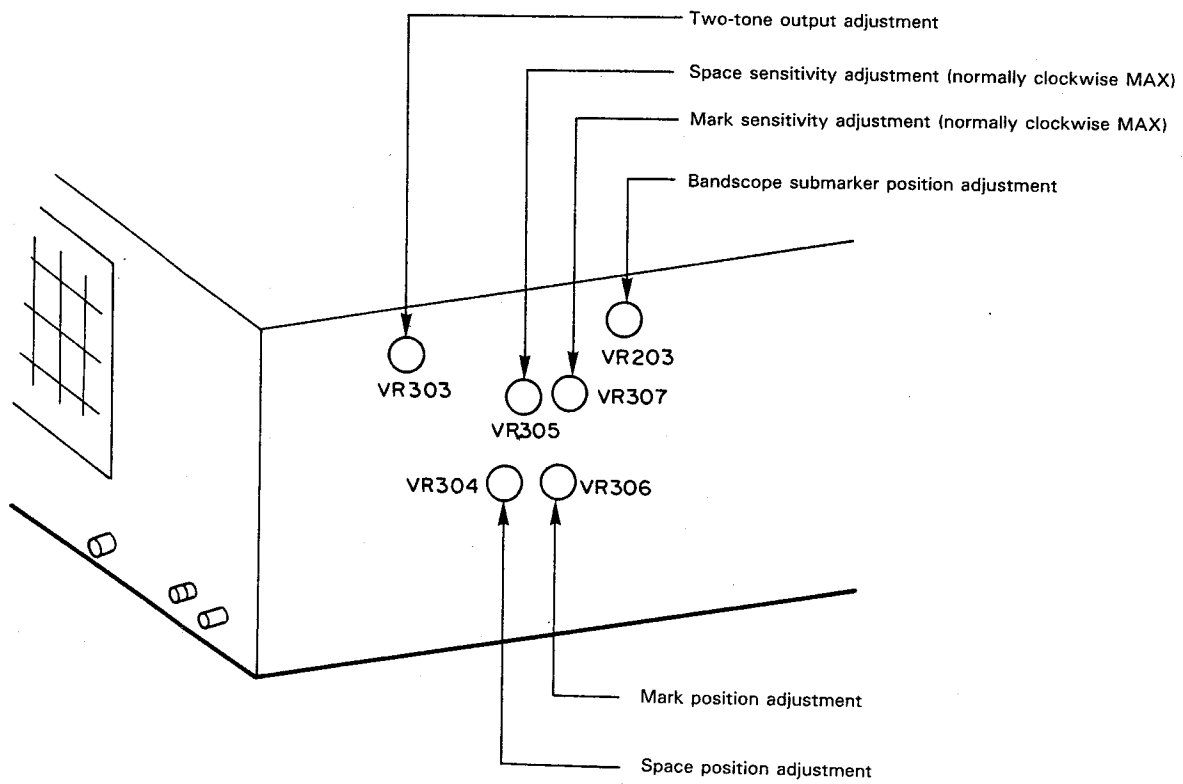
Two-tone output adjustment

Space sensitivity adjustment (normally clockwise MAX)

Mark sensitivity adjustment (normally clockwise MAX)

Bandscope submarker position adjustment

VR203

VR303

VR305

VR307

VR304

VR306

Mark position adjustment

Space position adjustment